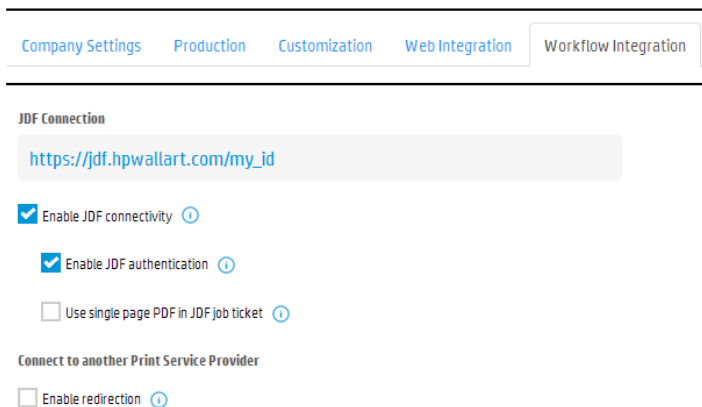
Company Settings Production Customization Web Integration Workflow Integration

JDF Connection

https://jdf.hpwallart.com/my_id

Enable JDF connectivity

Enable JDF authentication

Use single page PDF in JDF job ticket

Connect to another Print Service Provider

Enable redirection